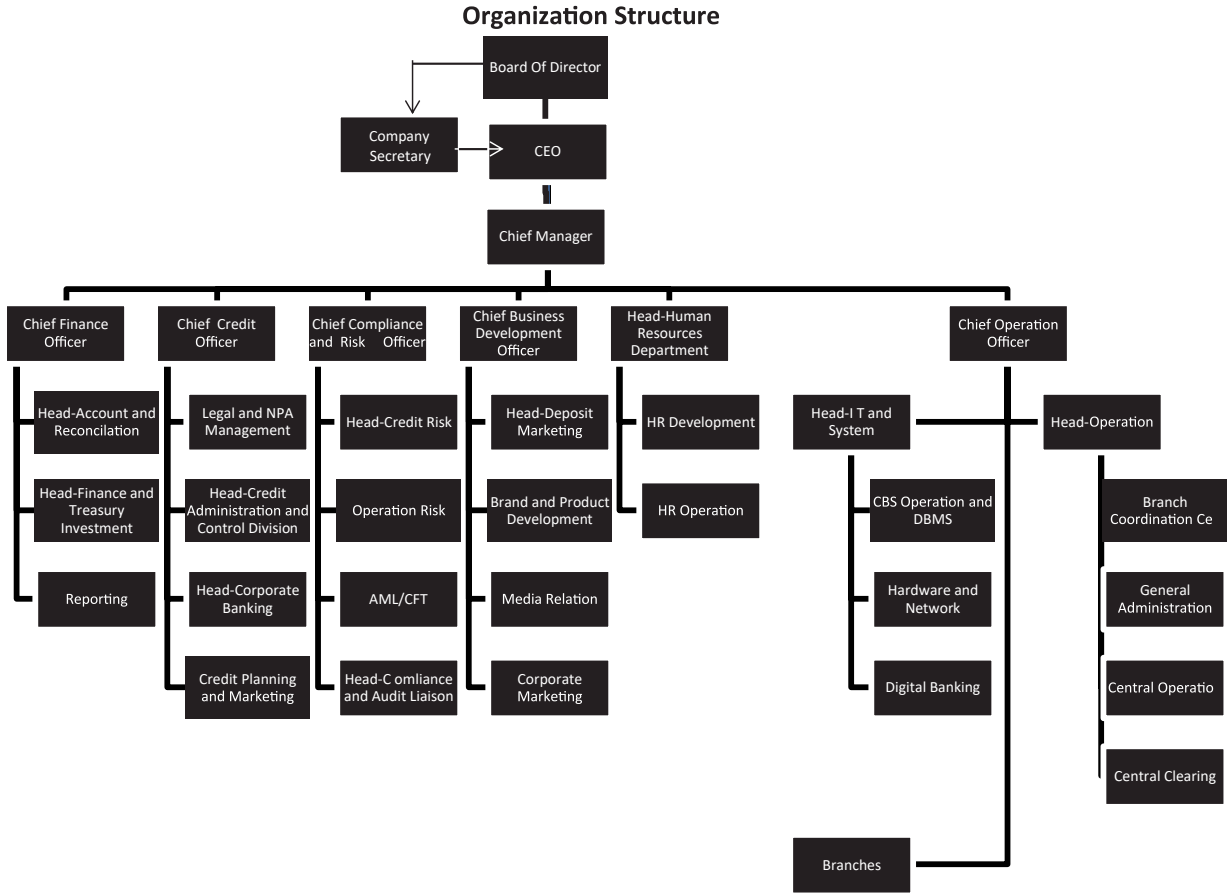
Organization Structure

Board Of Director

Company Secretary

CEO

Chief Manager

Chief Finance Officer

Head-Account and Reconcilation

Head-Finance and Treasury Investment

Reporting

Chief Credit Officer

Legal and NPA Management

Head-Credit Administration and Control Division

Head-Corporate Banking

Credit Planning and Marketing

Chief Compliance and Risk Officer

Head-Credit Risk

Operation Risk

AML/CFT

Head-C omliance and Audit Liaison

Chief Business Development Officer

Head-Deposit Marketing

Brand and Product Development

Media Relation

Corporate Marketing

Head-Human Resources Department

HR Development

HR Operation

Chief Operation Officer

Head-I T and System

CBS Operation and DBMS

Hardware and Network

Digital Banking

Head-Operation

Branch Coordination Ce

General Administration

Central Operatio

Central Clearing

Branches